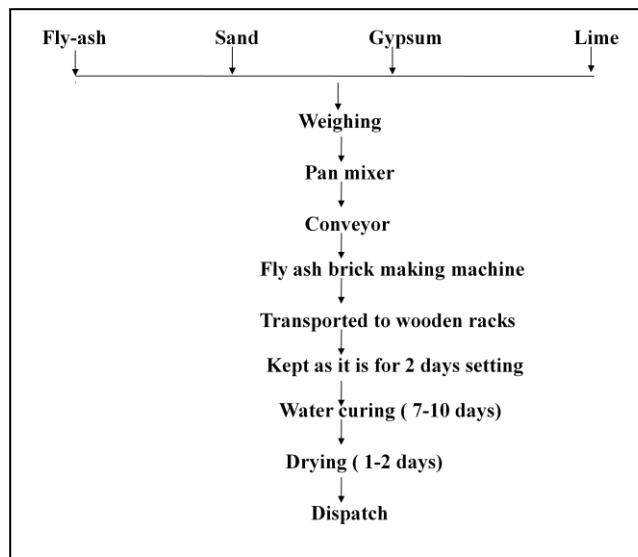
Fly-ash Sand Gypsum Lime

Weighing

Pan mixer

Conveyor

Fly ash brick making machine

Transported to wooden racks

Kept as it is for 2 days setting

Water curing ( 7-10 days)

Drying ( 1-2 days)

Dispatch